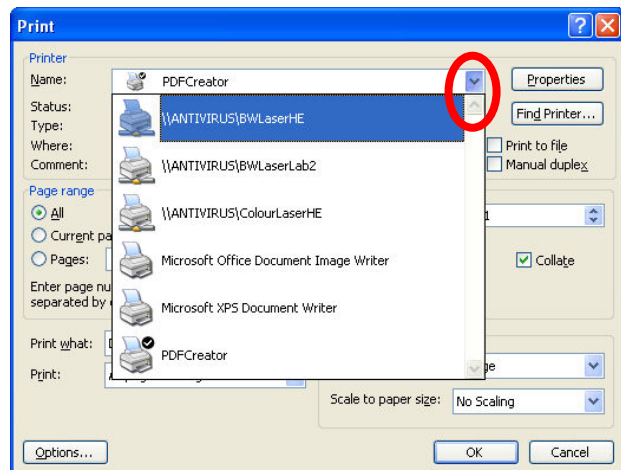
Print

Printer

Name: PDFCreator

Properties

Status:
Type:
Where:
Comment:

Find Printer...

Print to file
Manual duplex

\\ANTIVIRUS\BWLaserHE
\\ANTIVIRUS\BWLaserLab2
\\ANTIVIRUS\ColourLaserHE
Microsoft Office Document Image Writer
Microsoft XPS Document Writer
PDFCreator

Page range

All
Current pa
Pages:

Enter page nu
separated by c

1

Collate

Print what:
Print:

ge

Scale to paper size: No Scaling

Options...

OK

Cancel